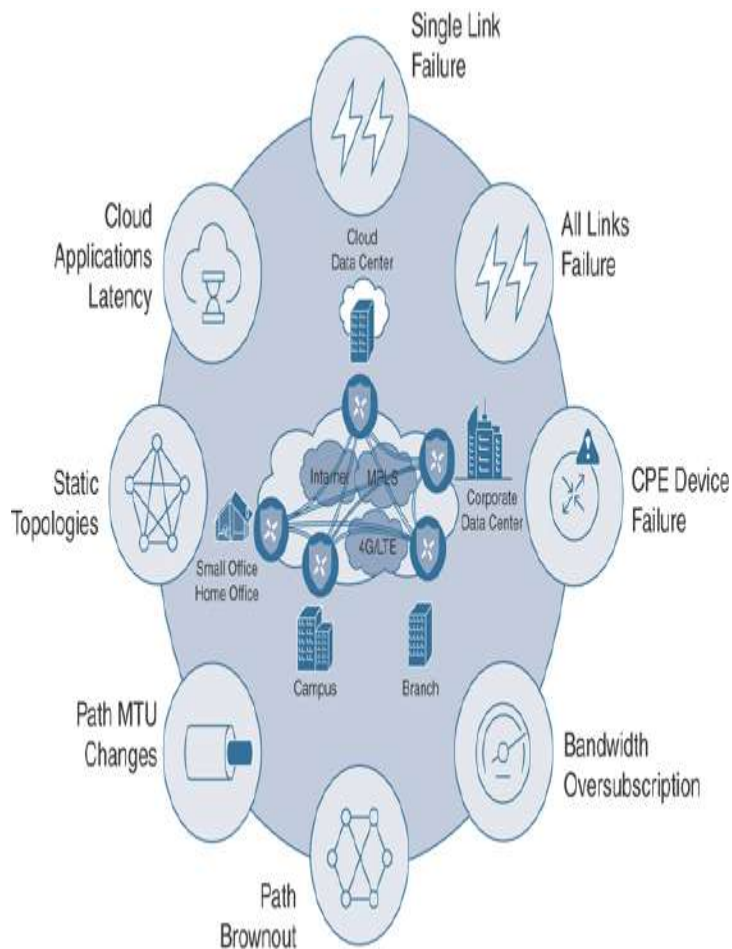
Single Link Failure

Cloud Applications Latency

Cloud Data Center

All Links Failure

Static Topologies

Internet

MPLS

Corporate Data Center

CPE Device Failure

4G/LTE

Small Office Home Office

Campus

Branch

Path MTU Changes

Bandwidth Oversubscription

Path Brownout